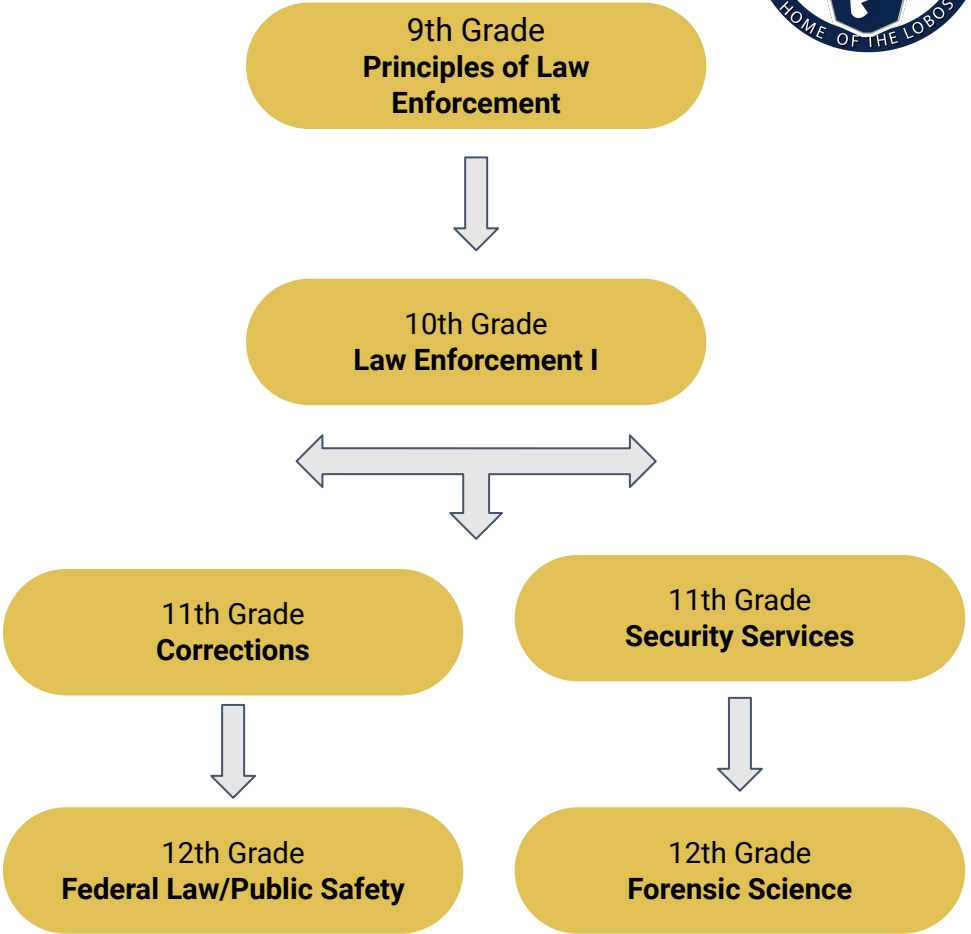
HOME OF THE LOBOS

9th Grade
Principles of Law Enforcement

10th Grade
Law Enforcement I

11th Grade
Corrections

11th Grade
Security Services

12th Grade
Federal Law/Public Safety

12th Grade
Forensic Science